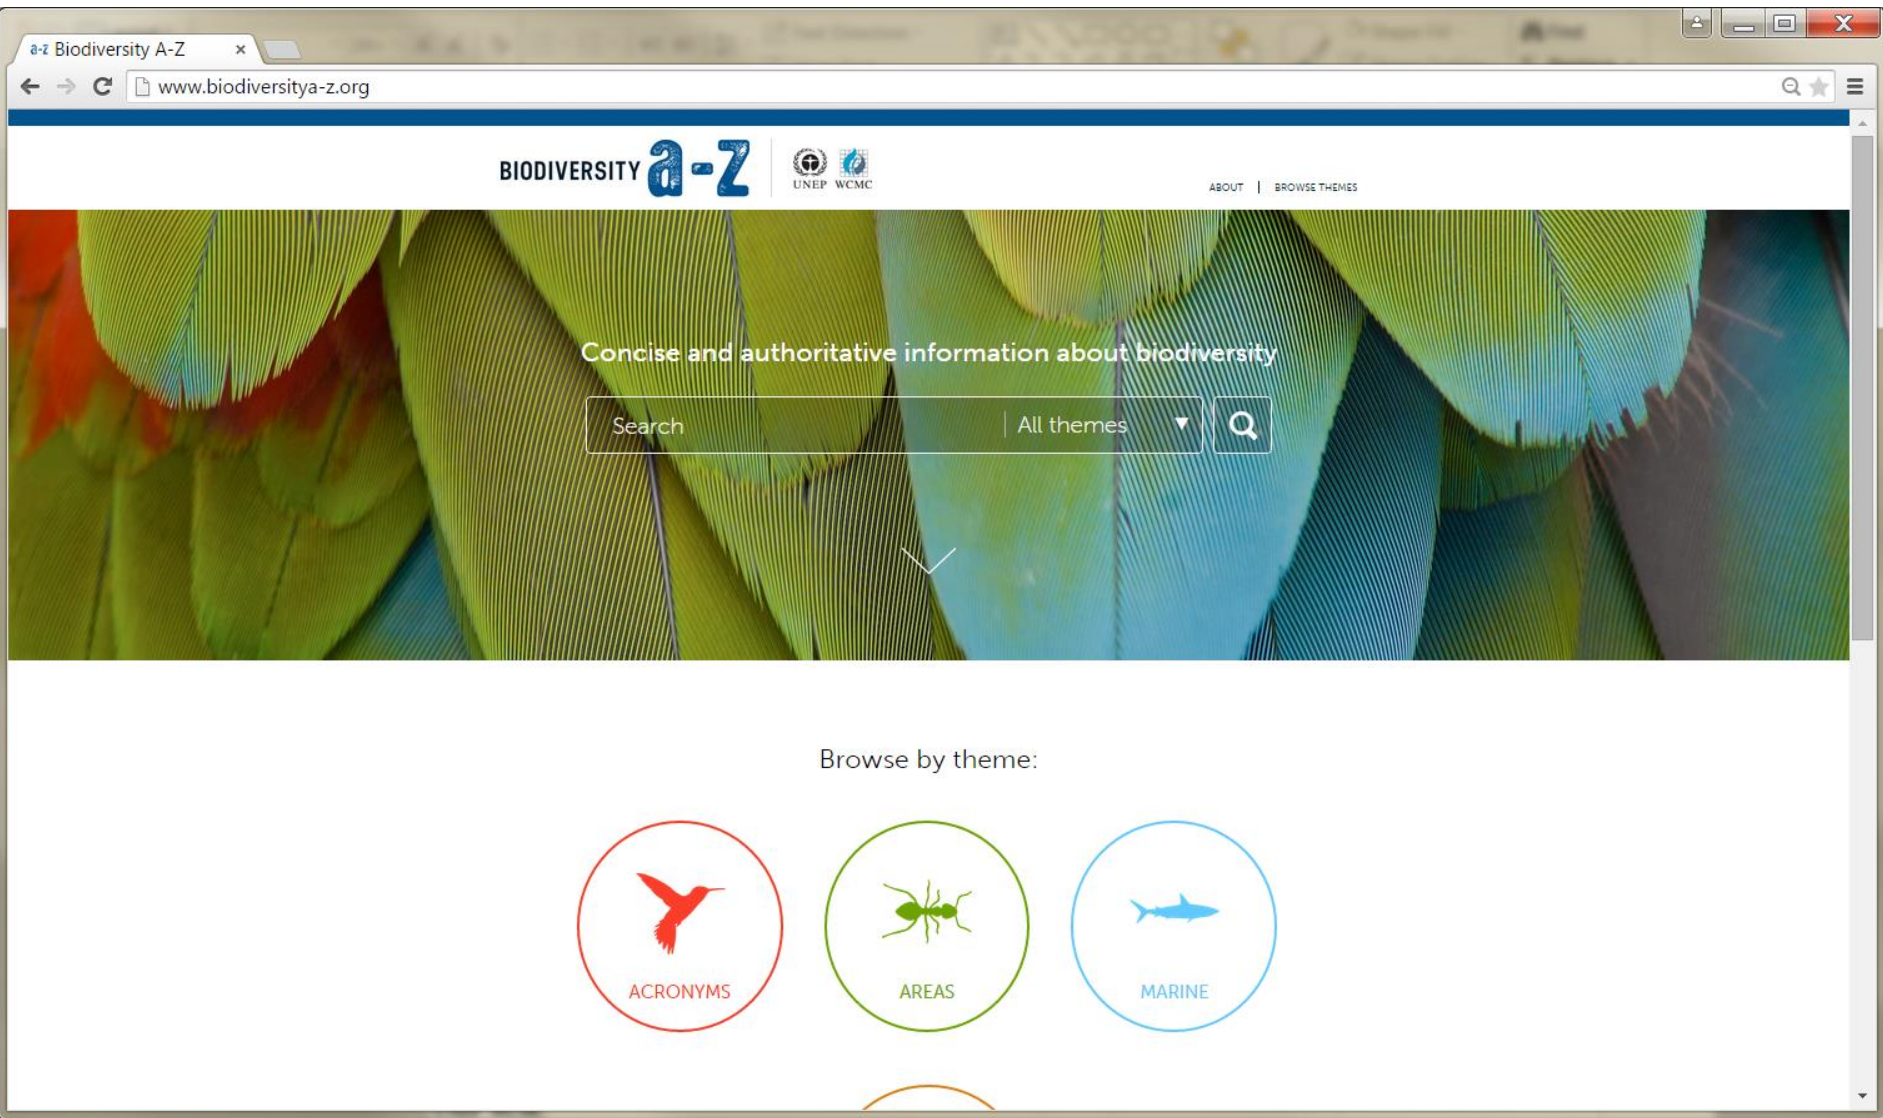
a-z Biodiversity A-Z ×

www.biodiversitya-z.org

BIODIVERSITY a-Z UNEP WCMC

ABOUT | BROWSE THEMES

Concise and authoritative information about biodiversity

Search All themes

Browse by theme:

ACRONYMS

AREAS

MARINE